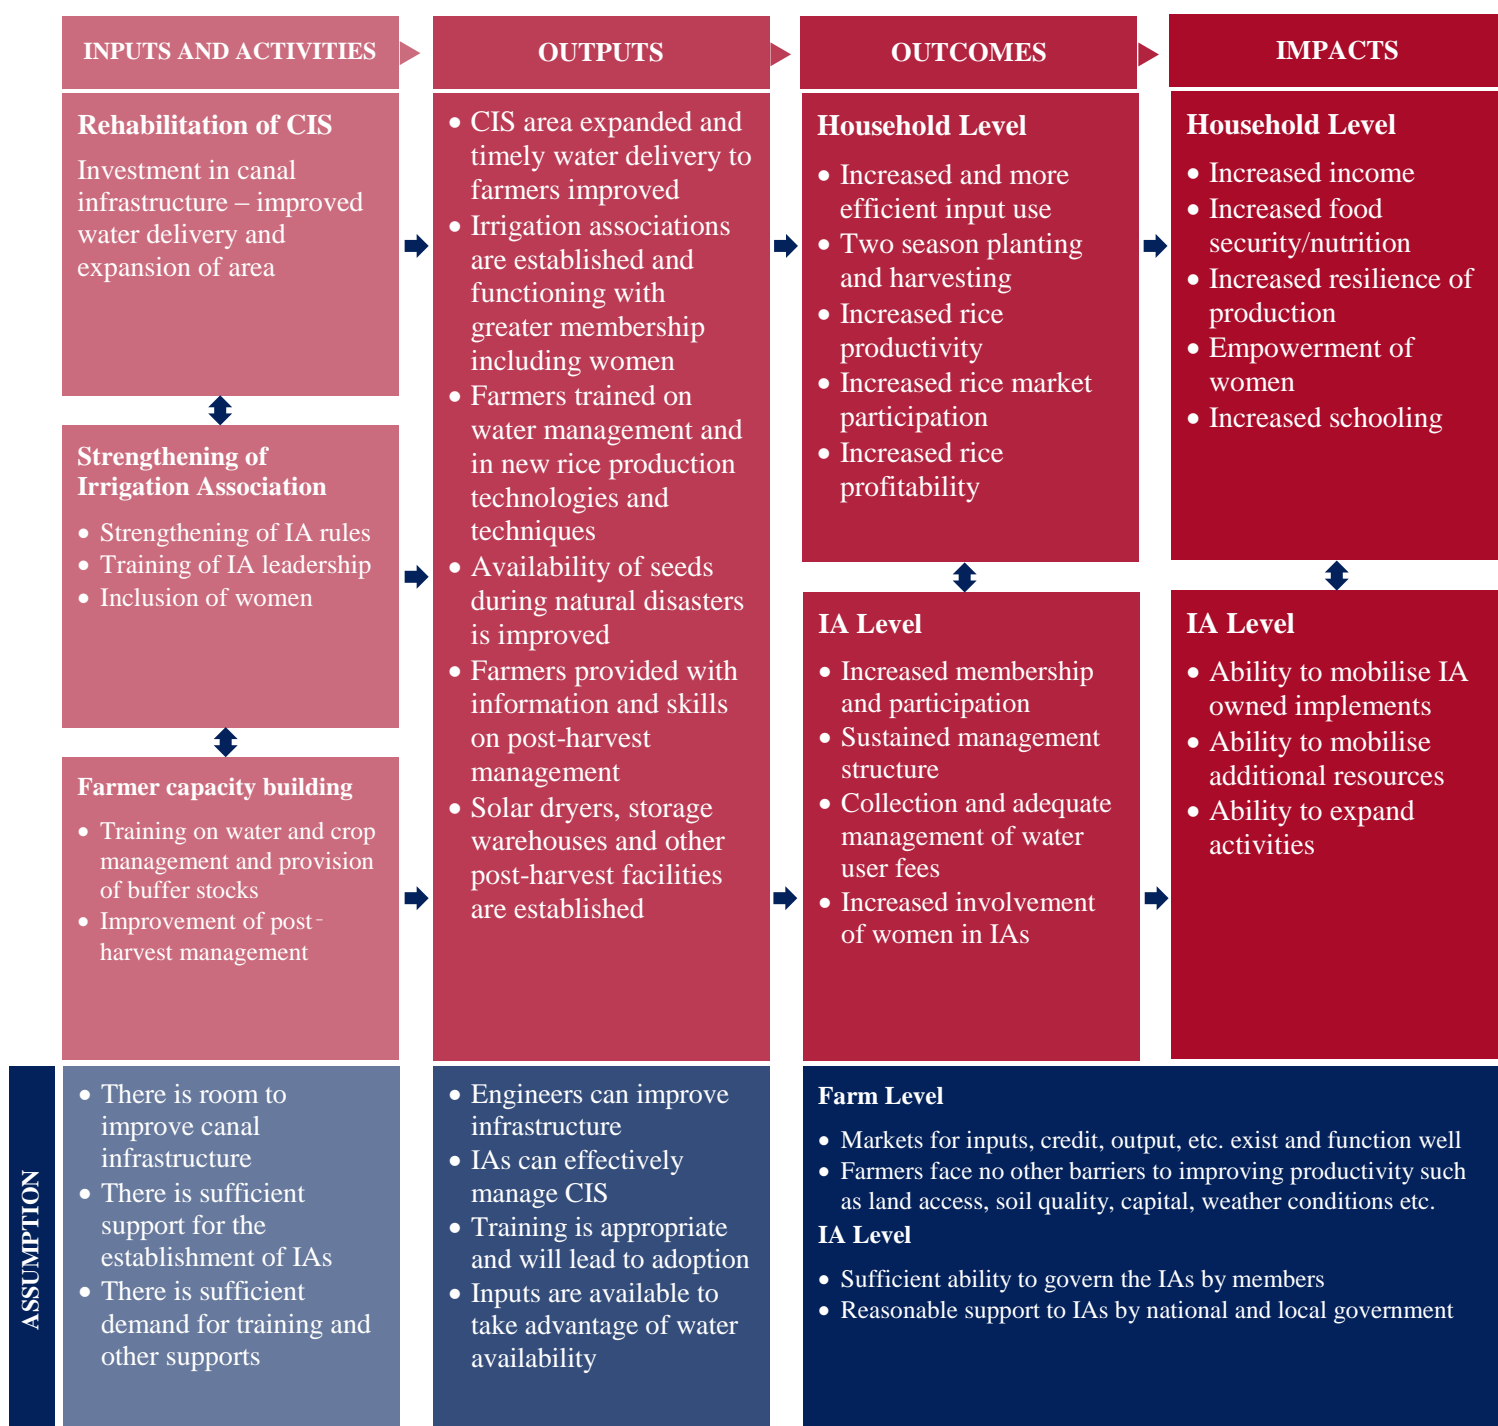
INPUTS AND ACTIVITIES

OUTPUTS

OUTCOMES

IMPACTS

Rehabilitation of CIS

Investment in canal infrastructure – improved water delivery and expansion of area

Strengthening of Irrigation Association

- Strengthening of IA rules
- Training of IA leadership
- Inclusion of women

Farmer capacity building

- Training on water and crop management and provision of buffer stocks
- Improvement of post-harvest management

- CIS area expanded and timely water delivery to farmers improved
- Irrigation associations are established and functioning with greater membership including women
- Farmers trained on water management and in new rice production technologies and techniques
- Availability of seeds during natural disasters is improved
- Farmers provided with information and skills on post-harvest management
- Solar dryers, storage warehouses and other post-harvest facilities are established

Household Level

- Increased and more efficient input use
- Two season planting and harvesting
- Increased rice productivity
- Increased rice market participation
- Increased rice profitability

IA Level

- Increased membership and participation
- Sustained management structure
- Collection and adequate management of water user fees
- Increased involvement of women in IAs

Household Level

- Increased income
- Increased food security/nutrition
- Increased resilience of production
- Empowerment of women
- Increased schooling

IA Level

- Ability to mobilise IA owned implements
- Ability to mobilise additional resources
- Ability to expand activities

ASSUMPTION

- There is room to improve canal infrastructure
- There is sufficient support for the establishment of IAs
- There is sufficient demand for training and other supports

- Engineers can improve infrastructure
- IAs can effectively manage CIS
- Training is appropriate and will lead to adoption
- Inputs are available to take advantage of water availability

Farm Level

- Markets for inputs, credit, output, etc. exist and function well
- Farmers face no other barriers to improving productivity such as land access, soil quality, capital, weather conditions etc.

IA Level

- Sufficient ability to govern the IAs by members
- Reasonable support to IAs by national and local government